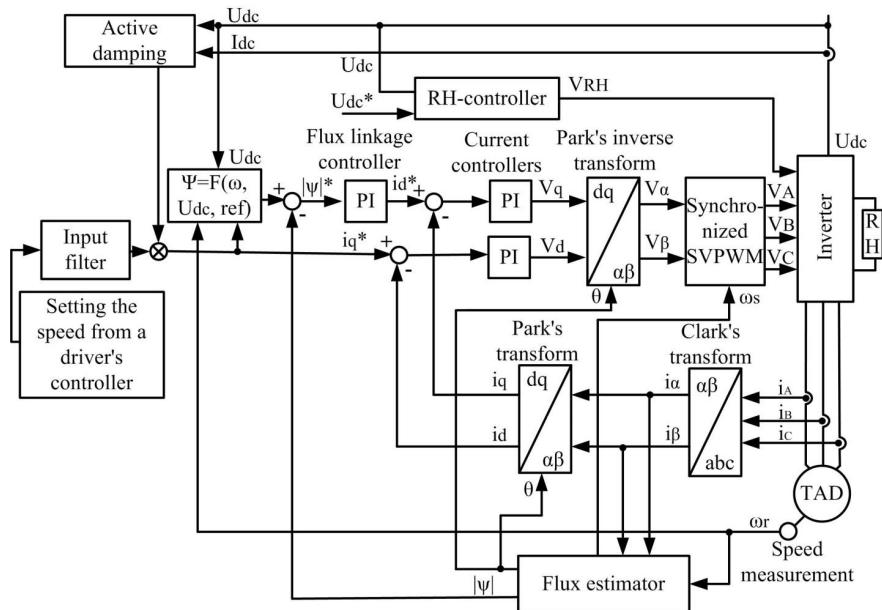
Active damping

Udc

Idc

Udc

Udc*

RH-controller

VRH

Udc

Flux linkage controller

Current controllers

Park's inverse transform

$\Psi$=F($\omega$, Udc, ref)

+

-

$|\psi|$*

PI

id*

+

-

PI

Vq

dq

$\alpha\beta$

V$\alpha$

V$\beta$

Synchronized SVPWM

VA

VB

VC

Inverter

R H

Udc

Input filter

iq*

+

-

PI

Vd

$\theta$

$\omega$s

Setting the speed from a driver's controller

Park's transform

Clark's transform

iq

id

dq

$\alpha\beta$

i$\alpha$

i$\beta$

$\alpha\beta$

abc

iA

iB

iC

$\theta$

TAD

$\omega$r

Speed measurement

$|\psi|$

Flux estimator